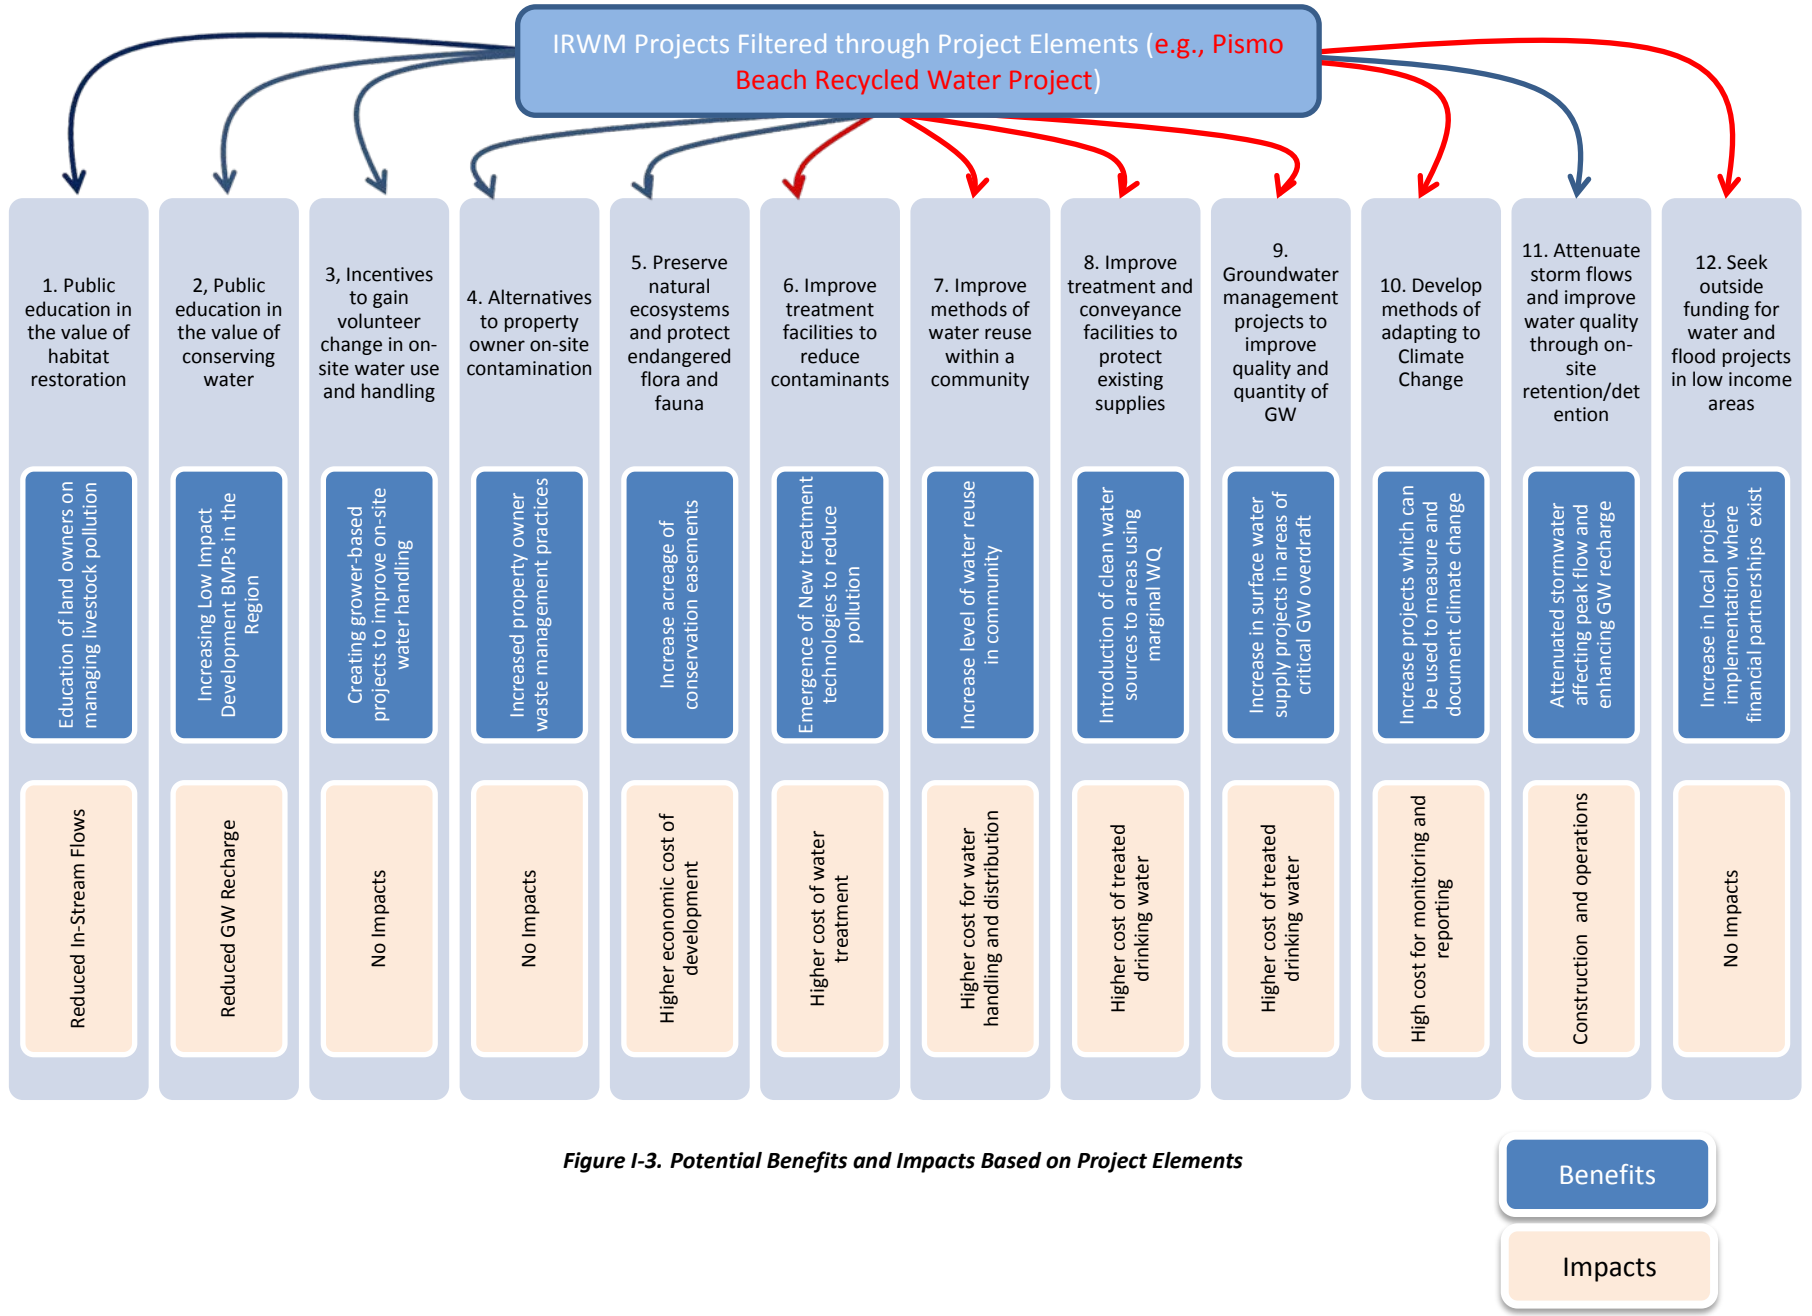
IRWM Projects Filtered through Project Elements (e.g., Pismo Beach Recycled Water Project)

1. Public education in the value of habitat restoration

Education of land owners on managing livestock pollution

Reduced In-Stream Flows

2, Public education in the value of conserving water

Increasing Low Impact Development BMPs in the Region

Reduced GW Recharge

3, Incentives to gain volunteer change in on-site water use and handling

Creating grower-based projects to improve on-site water handling

No Impacts

4. Alternatives to property owner on-site contamination

Increased property owner waste management practices

No Impacts

5. Preserve natural ecosystems and protect endangered flora and fauna

Increase acreage of conservation easements

Higher economic cost of development

6. Improve treatment facilities to reduce contaminants

Emergence of New treatment technologies to reduce pollution

Higher cost of water treatment

7. Improve methods of water reuse within a community

Increase level of water reuse in community

Higher cost for water handling and distribution

8. Improve treatment and conveyance facilities to protect existing supplies

Introduction of clean water sources to areas using marginal WQ

Higher cost of treated drinking water

9. Groundwater management projects to improve quality and quantity of GW

Increase in surface water supply projects in areas of critical GW overdraft

Higher cost of treated drinking water

10. Develop methods of adapting to Climate Change

Increase projects which can be used to measure and document climate change

High cost for monitoring and reporting

11. Attenuate storm flows and improve water quality through on-site retention/detention

Attenuated stormwater affecting peak flow and enhancing GW recharge

Construction and operations

12. Seek outside funding for water and flood projects in low income areas

Increase in local project implementation where financial partnerships exist

No Impacts

Figure I-3. Potential Benefits and Impacts Based on Project Elements

Benefits

Impacts